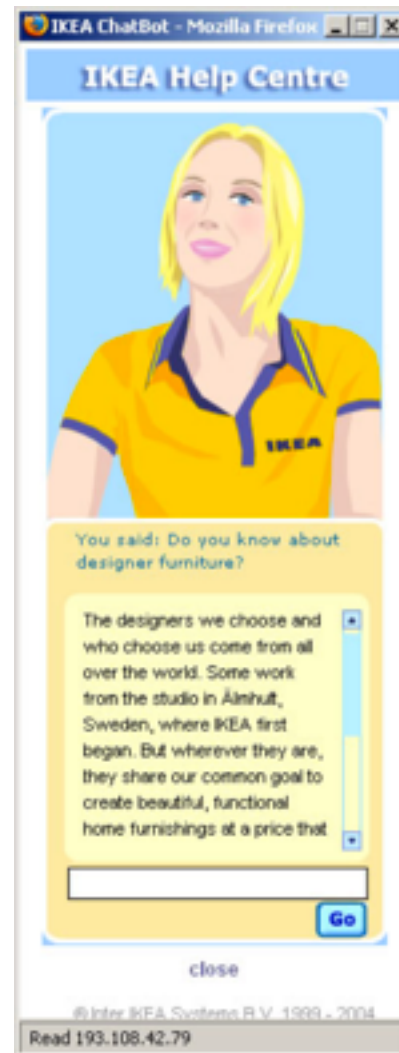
IKEA ChatBot - Mozilla Firefox

IKEA Help Centre

IKEA

You said: Do you know about designer furniture?

The designers we choose and who choose us come from all over the world. Some work from the studio in Älmhult, Sweden, where IKEA first began. But wherever they are, they share our common goal to create beautiful, functional home furnishings at a price that

Go

close

© Inter IKEA Systems B.V. 1999 - 2004

Read 193.108.42.79